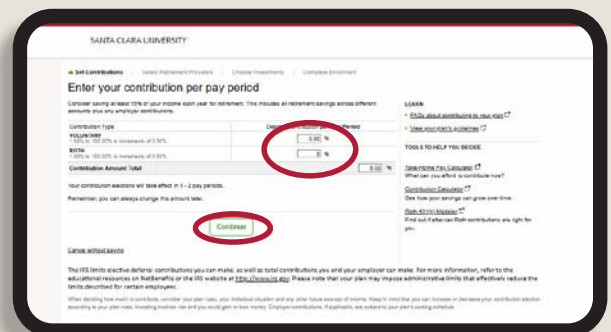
SANTA CLARA UNIVERSITY

Set Contributions | Select Retirement Providers | Choose Investments | Complete Enrollment

Enter your contribution per pay period

Consider saving at least 10% of your income each year for retirement. This includes all retirement savings across different accounts plus any employer contributions.

| Contribution Type | Deferral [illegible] Period |
|---|---|
| VOLUNTARY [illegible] 100.00% in increments of 0.50% | 0.00 % |
| ROTH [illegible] 100.00% in increments of 0.50% | 5 % |
| Contribution Amount Total | 5.00 % |

Your contribution elections will take effect in 1 - 2 pay periods.

Remember, you can always change this amount later.

Continue

Cancel without saving

LEARN
FAQs about contributing to your plan
View your plan's guidelines

TOOLS TO HELP YOU DECIDE
Take-Home Pay Calculator
What can you afford to contribute now?
Contribution Calculator
See how your savings can grow over time.
Roth 401(k) Modeler
Find out if after-tax Roth contributions are right for you.

The IRS limits elective deferral contributions you can make, as well as total contributions you and your employer can make. For more information, refer to the educational resources on NetBenefits or the IRS website at http://www.irs.gov. Please note that your plan may impose administrative limits that effectively reduce the limits described for certain employees.

When deciding how much to contribute, consider your plan rules, your individual situation and any other future sources of income. Keep in mind that you can increase or decrease your contribution election according to your plan rules. Investing involves risk and you could gain or lose money. Employer contributions, if applicable, are subject to your plan's vesting schedule.